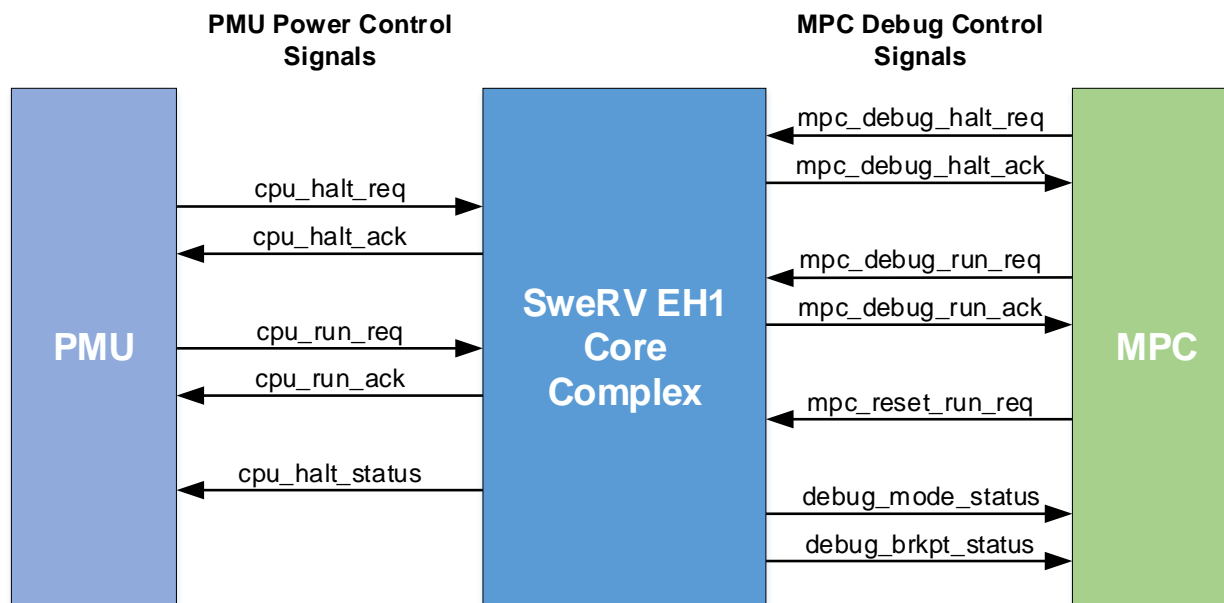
PMU Power Control Signals

MPC Debug Control Signals

PMU

cpu_halt_req

cpu_halt_ack

cpu_run_req

cpu_run_ack

cpu_halt_status

SweRV EH1 Core Complex

mpc_debug_halt_req

mpc_debug_halt_ack

mpc_debug_run_req

mpc_debug_run_ack

mpc_reset_run_req

debug_mode_status

debug_brkpt_status

MPC